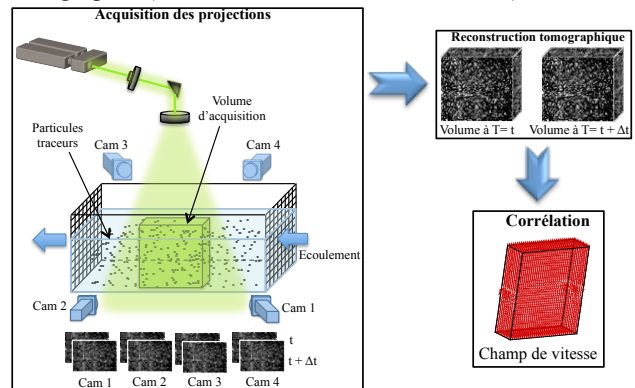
Acquisition des projections

Volume d'acquisition

Particules traceurs

Cam 3

Cam 4

Ecoulement

Cam 2

Cam 1

t

t + $\Delta$t

Cam 1 Cam 2 Cam 3 Cam 4

Reconstruction tomographique

Volume à T= t

Volume à T= t + $\Delta$t

Corrélation

Champ de vitesse